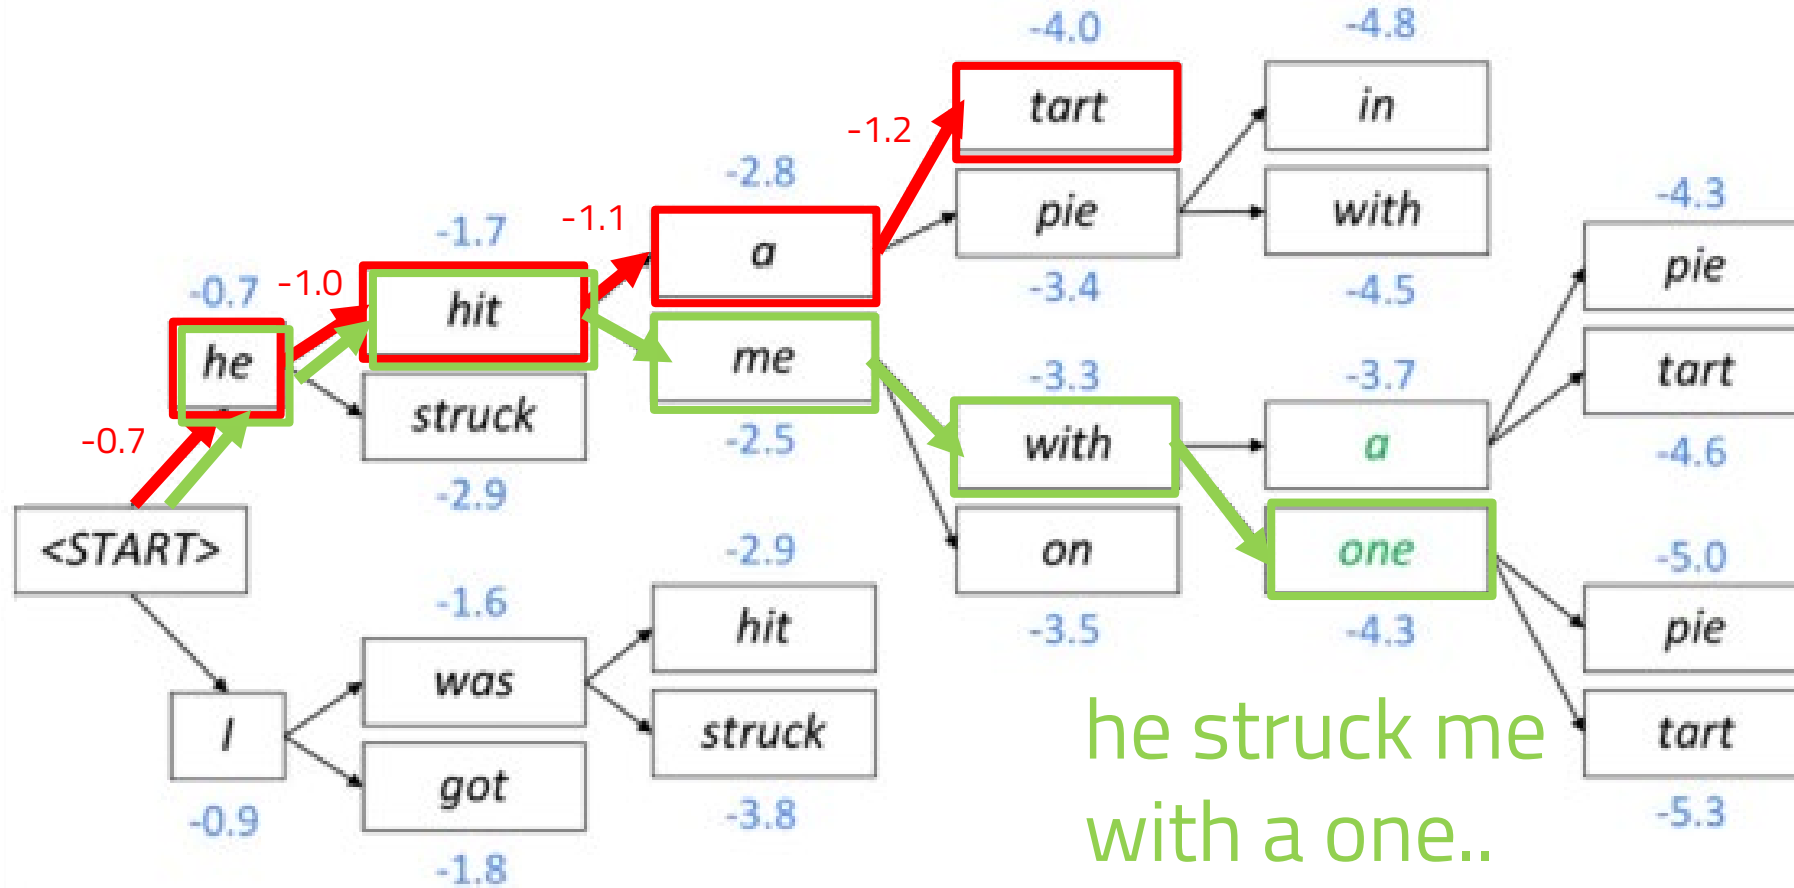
-4.0
-4.8
tart
in
-1.2
-2.8
pie
with
-4.3
-1.1
-1.7
a
-3.4
-4.5
pie
-0.7
-1.0
hit
me
-3.3
-3.7
tart
he
struck
with
a
-4.6
-0.7
-2.5
-2.9
<START>
on
one
-2.9
-5.0
-1.6
hit
-3.5
-4.3
pie
was
I
struck
tart
got
he struck me with a one..
-0.9
-3.8
-5.3
-1.8